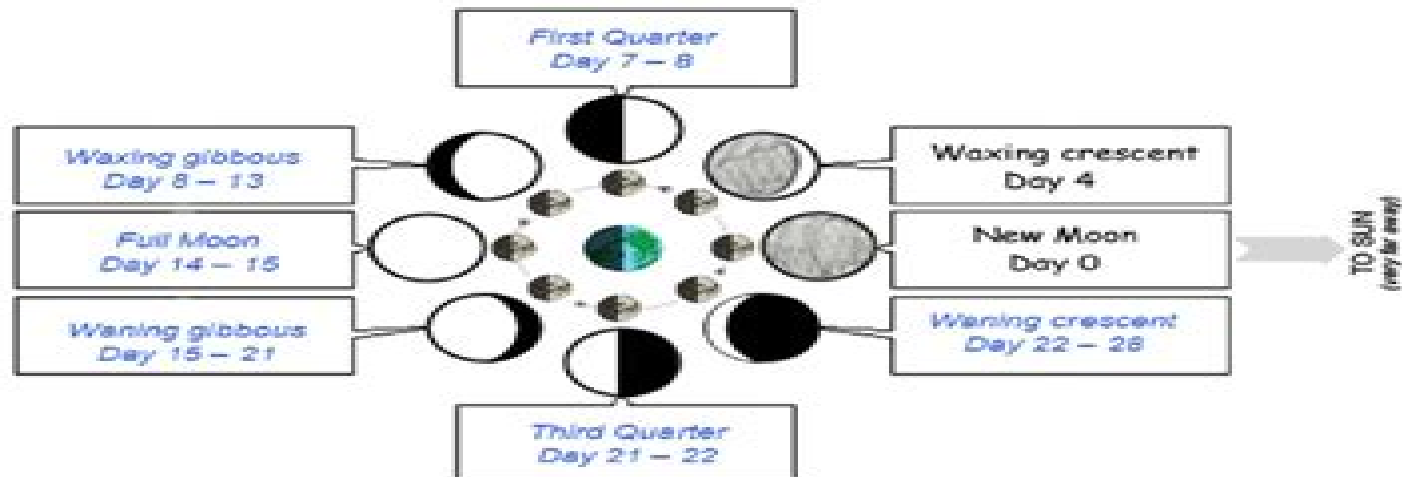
First Quarter
Day 7 – 8

Waxing gibbous
Day 8 – 13

Waxing crescent
Day 4

Full Moon
Day 14 – 15

New Moon
Day 0

TO SUN
(very far away)

Waning gibbous
Day 15 – 21

Waning crescent
Day 22 – 28

Third Quarter
Day 21 – 22